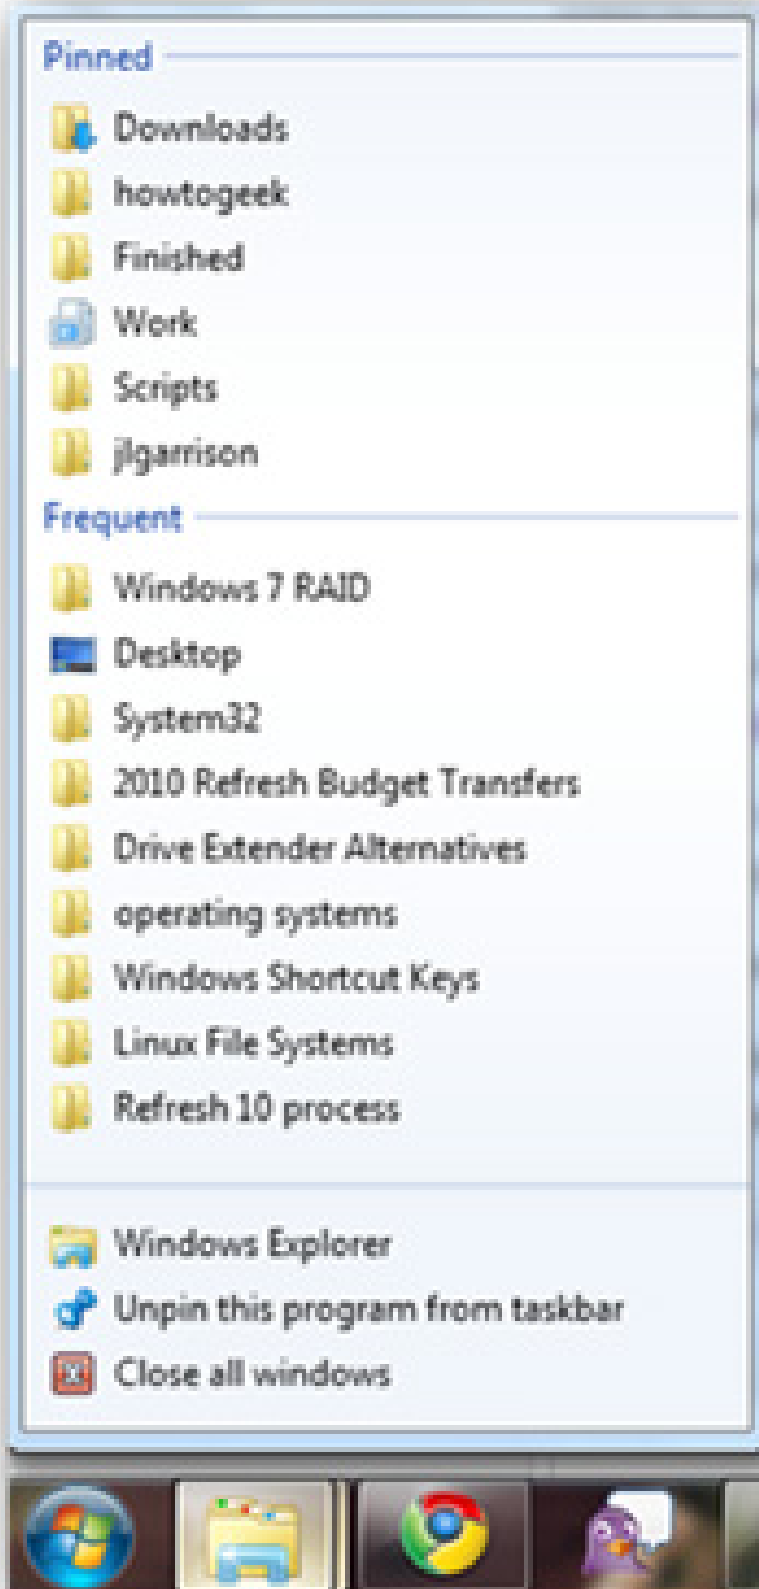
Pinned

Downloads
howtogeek
Finished
Work
Scripts
jlgarrison

Frequent

Windows 7 RAID
Desktop
System32
2010 Refresh Budget Transfers
Drive Extender Alternatives
operating systems
Windows Shortcut Keys
Linux File Systems
Refresh 10 process

Windows Explorer
Unpin this program from taskbar
Close all windows